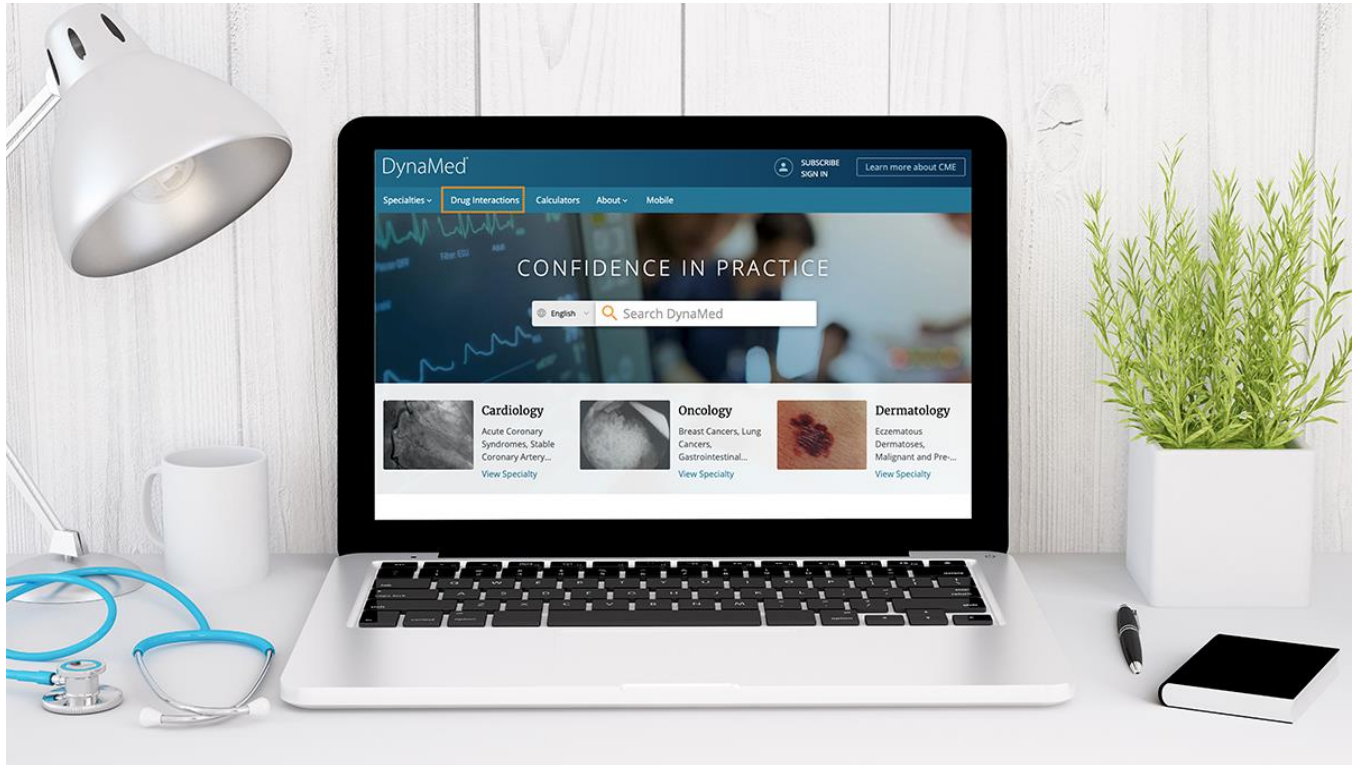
DynaMed

SUBSCRIBE
SIGN IN

Learn more about CME

Specialties Drug Interactions Calculators About Mobile

CONFIDENCE IN PRACTICE

English

Search DynaMed

Cardiology
Acute Coronary Syndromes, Stable Coronary Artery...
View Specialty

Oncology
Breast Cancers, Lung Cancers, Gastrointestinal...
View Specialty

Dermatology
Eczematous Dermatoses, Malignant and Pre-...
View Specialty